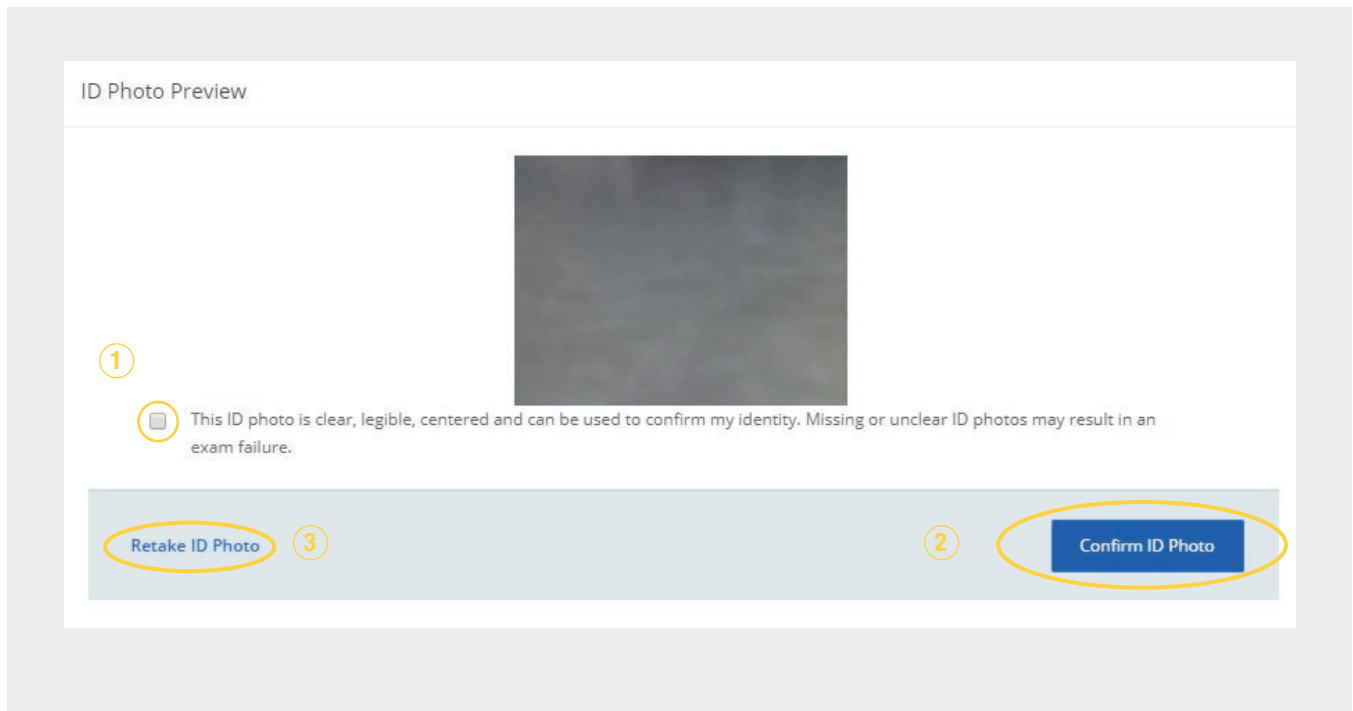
ID Photo Preview

1

This ID photo is clear, legible, centered and can be used to confirm my identity. Missing or unclear ID photos may result in an exam failure.

Retake ID Photo 3

2 Confirm ID Photo